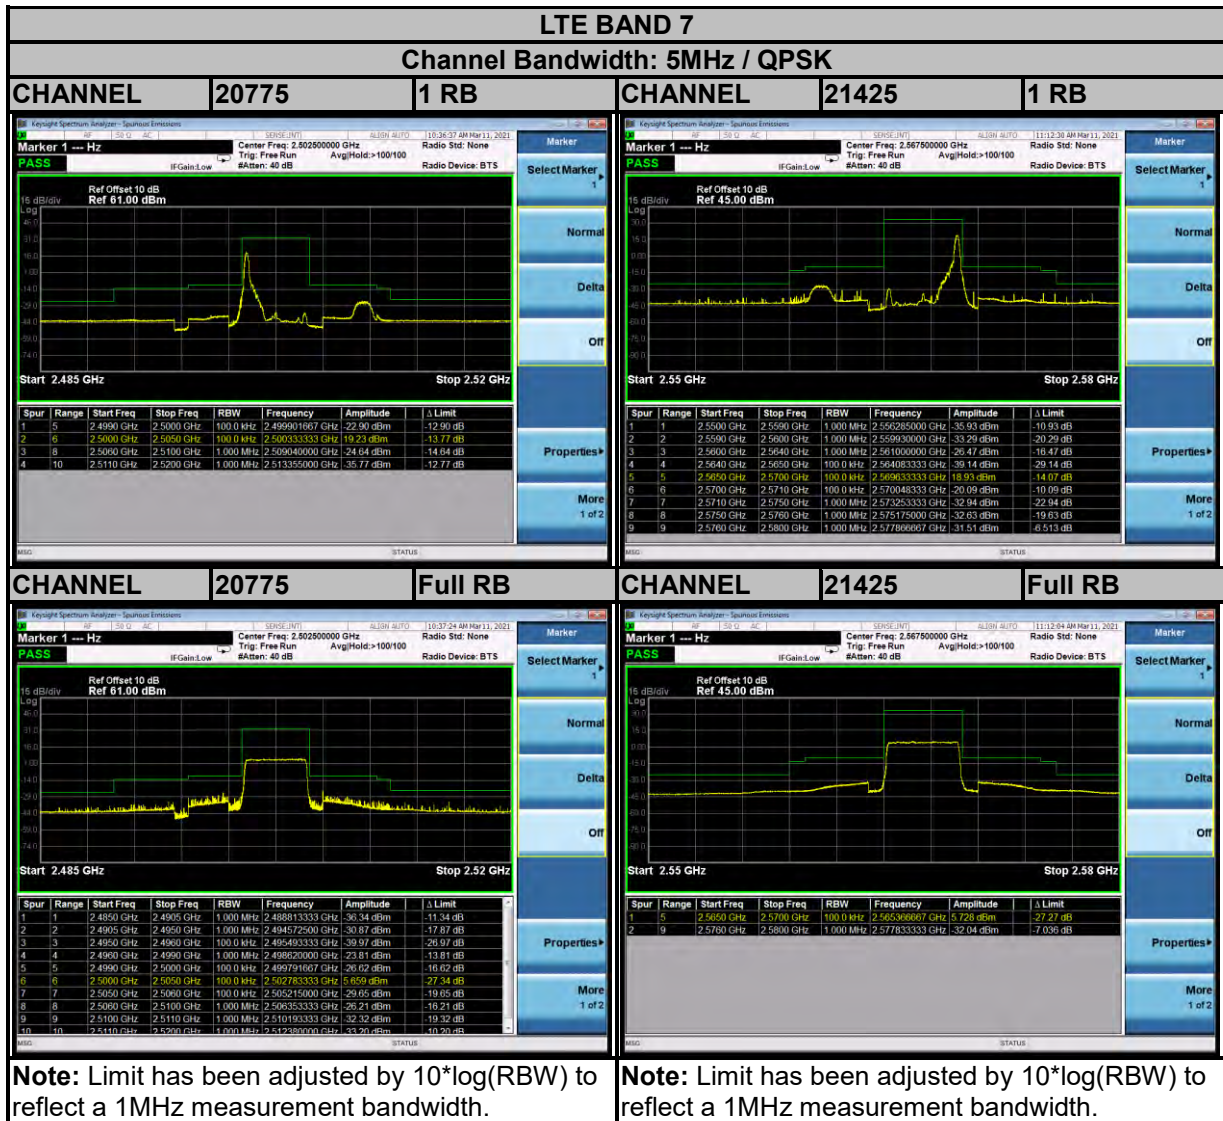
LTE BAND 7

Channel Bandwidth: 5MHz / QPSK

| CHANNEL | 20775 | 1 RB | CHANNEL | 21425 | 1 RB |
|---|---|---|---|---|---|

Keysight Spectrum Analyzer - Spurious Emissions
Marker 1 --- Hz
PASS
Center Freq: 2.502500000 GHz
Trig: Free Run
#Atten: 40 dB
Avg|Hold:>100/100
Radio Std: None
Radio Device: BTS
IFGain:Low
10:36:37 AM Mar 11, 2021
Ref Offset 10 dB
Ref 61.00 dBm
15 dB/div
Log
Start 2.485 GHz
Stop 2.52 GHz

Marker
Select Marker 1
Normal
Delta
Off
Properties▸
More 1 of 2

| Spur | Range | Start Freq | Stop Freq | RBW | Frequency | Amplitude | Δ Limit |
|---|---|---|---|---|---|---|---|
| 1 | 5 | 2.4990 GHz | 2.5000 GHz | 100.0 kHz | 2.499901667 GHz | -22.90 dBm | -12.90 dB |
| 2 | 6 | 2.5000 GHz | 2.5050 GHz | 100.0 kHz | 2.500333333 GHz | 19.23 dBm | -13.77 dB |
| 3 | 8 | 2.5060 GHz | 2.5100 GHz | 1.000 MHz | 2.509040000 GHz | -24.64 dBm | -14.64 dB |
| 4 | 10 | 2.5110 GHz | 2.5200 GHz | 1.000 MHz | 2.513355000 GHz | -35.77 dBm | -12.77 dB |

MSG
STATUS

Keysight Spectrum Analyzer - Spurious Emissions
Marker 1 --- Hz
PASS
Center Freq: 2.567500000 GHz
Trig: Free Run
#Atten: 40 dB
Avg|Hold:>100/100
Radio Std: None
Radio Device: BTS
IFGain:Low
11:12:38 AM Mar 11, 2021
Ref Offset 10 dB
Ref 45.00 dBm
15 dB/div
Log
Start 2.55 GHz
Stop 2.58 GHz

Marker
Select Marker 1
Normal
Delta
Off
Properties▸
More 1 of 2

| Spur | Range | Start Freq | Stop Freq | RBW | Frequency | Amplitude | Δ Limit |
|---|---|---|---|---|---|---|---|
| 1 | 1 | 2.5500 GHz | 2.5590 GHz | 1.000 MHz | 2.556285000 GHz | -35.93 dBm | -10.93 dB |
| 2 | 2 | 2.5590 GHz | 2.5600 GHz | 1.000 MHz | 2.559930000 GHz | -33.29 dBm | -20.29 dB |
| 3 | 3 | 2.5600 GHz | 2.5640 GHz | 1.000 MHz | 2.561000000 GHz | -26.47 dBm | -16.47 dB |
| 4 | 4 | 2.5640 GHz | 2.5650 GHz | 100.0 kHz | 2.564083333 GHz | -39.14 dBm | -29.14 dB |
| 5 | 5 | 2.5650 GHz | 2.5700 GHz | 100.0 kHz | 2.569633333 GHz | 18.93 dBm | -14.07 dB |
| 6 | 6 | 2.5700 GHz | 2.5710 GHz | 100.0 kHz | 2.570048333 GHz | -20.09 dBm | -10.09 dB |
| 7 | 7 | 2.5710 GHz | 2.5750 GHz | 1.000 MHz | 2.573253333 GHz | -32.94 dBm | -22.94 dB |
| 8 | 8 | 2.5750 GHz | 2.5760 GHz | 1.000 MHz | 2.575175000 GHz | -32.63 dBm | -19.63 dB |
| 9 | 9 | 2.5760 GHz | 2.5800 GHz | 1.000 MHz | 2.577866667 GHz | -31.51 dBm | -6.513 dB |

MSG
STATUS

| CHANNEL | 20775 | Full RB | CHANNEL | 21425 | Full RB |
|---|---|---|---|---|---|

Keysight Spectrum Analyzer - Spurious Emissions
Marker 1 --- Hz
PASS
Center Freq: 2.502500000 GHz
Trig: Free Run
#Atten: 40 dB
Avg|Hold:>100/100
Radio Std: None
Radio Device: BTS
IFGain:Low
10:37:24 AM Mar 11, 2021
Ref Offset 10 dB
Ref 61.00 dBm
15 dB/div
Log
Start 2.485 GHz
Stop 2.52 GHz

Marker
Select Marker 1
Normal
Delta
Off
Properties▸
More 1 of 2

| Spur | Range | Start Freq | Stop Freq | RBW | Frequency | Amplitude | Δ Limit |
|---|---|---|---|---|---|---|---|
| 1 | 1 | 2.4850 GHz | 2.4905 GHz | 1.000 MHz | 2.488813333 GHz | -36.34 dBm | -11.34 dB |
| 2 | 2 | 2.4905 GHz | 2.4950 GHz | 1.000 MHz | 2.494572500 GHz | -30.87 dBm | -17.87 dB |
| 3 | 3 | 2.4950 GHz | 2.4960 GHz | 100.0 kHz | 2.495493333 GHz | -39.97 dBm | -26.97 dB |
| 4 | 4 | 2.4960 GHz | 2.4990 GHz | 1.000 MHz | 2.498620000 GHz | -23.81 dBm | -13.81 dB |
| 5 | 5 | 2.4990 GHz | 2.5000 GHz | 100.0 kHz | 2.499791667 GHz | -26.62 dBm | -16.62 dB |
| 6 | 6 | 2.5000 GHz | 2.5050 GHz | 100.0 kHz | 2.502783333 GHz | 5.659 dBm | -27.34 dB |
| 7 | 7 | 2.5050 GHz | 2.5060 GHz | 100.0 kHz | 2.505215000 GHz | -29.65 dBm | -19.65 dB |
| 8 | 8 | 2.5060 GHz | 2.5100 GHz | 1.000 MHz | 2.506353333 GHz | -26.21 dBm | -16.21 dB |
| 9 | 9 | 2.5100 GHz | 2.5110 GHz | 1.000 MHz | 2.510193333 GHz | -32.32 dBm | -19.32 dB |
| 10 | 10 | 2.5110 GHz | 2.5200 GHz | 1.000 MHz | 2.512380000 GHz | -33.20 dBm | -10.20 dB |

MSG
STATUS

Keysight Spectrum Analyzer - Spurious Emissions
Marker 1 --- Hz
PASS
Center Freq: 2.567500000 GHz
Trig: Free Run
#Atten: 40 dB
Avg|Hold:>100/100
Radio Std: None
Radio Device: BTS
IFGain:Low
11:12:04 AM Mar 11, 2021
Ref Offset 10 dB
Ref 45.00 dBm
15 dB/div
Log
Start 2.55 GHz
Stop 2.58 GHz

Marker
Select Marker 1
Normal
Delta
Off
Properties▸
More 1 of 2

| Spur | Range | Start Freq | Stop Freq | RBW | Frequency | Amplitude | Δ Limit |
|---|---|---|---|---|---|---|---|
| 1 | 5 | 2.5650 GHz | 2.5700 GHz | 100.0 kHz | 2.565366667 GHz | 5.728 dBm | -27.27 dB |
| 2 | 9 | 2.5760 GHz | 2.5800 GHz | 1.000 MHz | 2.577833333 GHz | -32.04 dBm | -7.036 dB |

MSG
STATUS

**Note:** Limit has been adjusted by 10*log(RBW) to reflect a 1MHz measurement bandwidth.

**Note:** Limit has been adjusted by 10*log(RBW) to reflect a 1MHz measurement bandwidth.